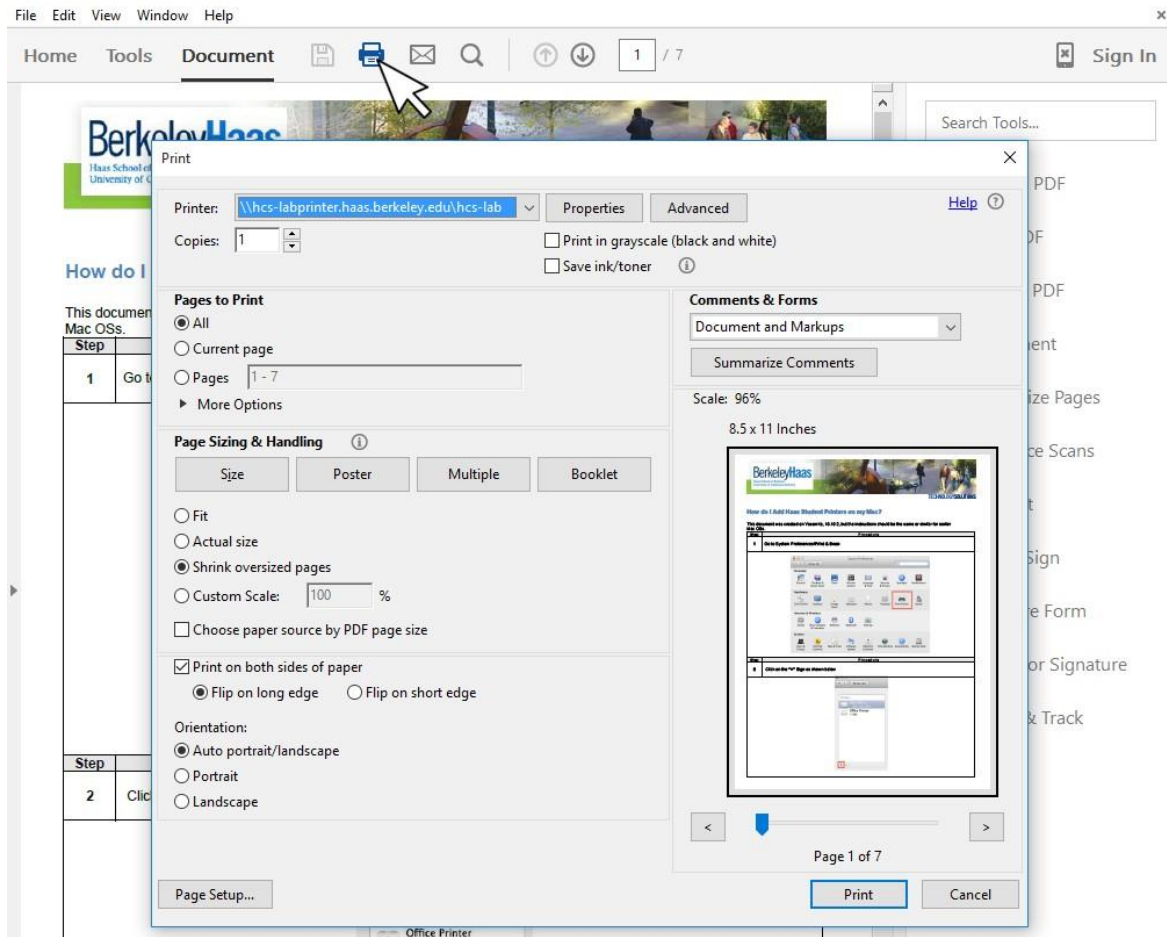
File Edit View Window Help

Home Tools Document 1 / 7 Sign In

BerkeleyHaas
Haas School of
University of C

How do I

This documen
Mac OSs.

| Step | |
|---|---|
| 1 | Go t |

| Step | |
|---|---|
| 2 | Clic |

Office Printer

Search Tools...
PDF
DF
PDF
ent
ize Pages
ce Scans
t
Sign
e Form
or Signature
& Track

Print

Printer: \\hcs-labprinter.haas.berkeley.edu\hcs-lab Properties Advanced Help
Copies: 1
Print in grayscale (black and white)
Save ink/toner

Pages to Print
All
Current page
Pages 1 - 7
More Options

Page Sizing & Handling
Size Poster Multiple Booklet
Fit
Actual size
Shrink oversized pages
Custom Scale: 100 %
Choose paper source by PDF page size

Print on both sides of paper
Flip on long edge Flip on short edge

Orientation:
Auto portrait/landscape
Portrait
Landscape

Comments & Forms
Document and Markups
Summarize Comments

Scale: 96%
8.5 x 11 Inches

BerkeleyHaas
How do I Add Haas Student Printers on my Mac?

Page 1 of 7

Page Setup... Print Cancel